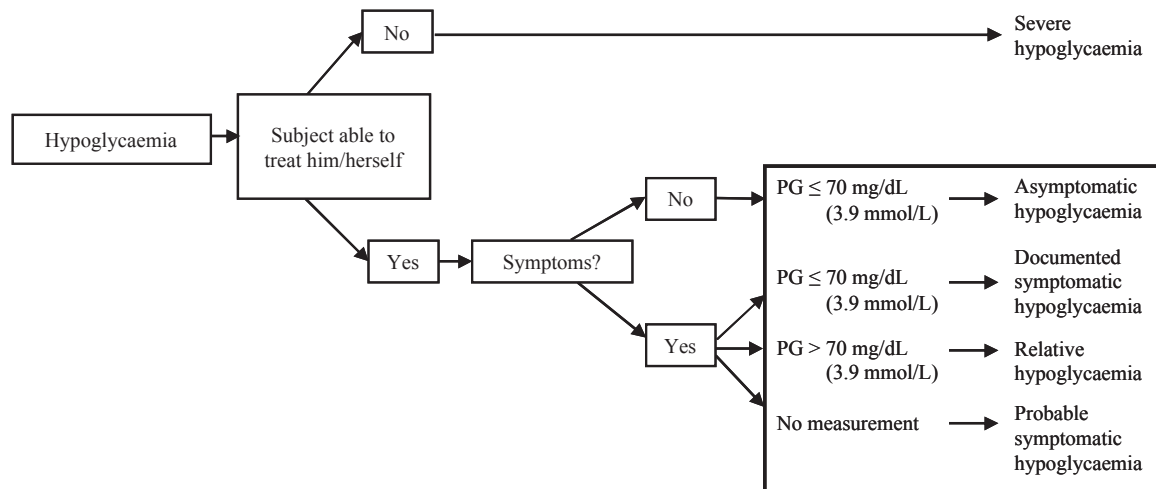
Hypoglycaemia

Subject able to treat him/herself

No

Severe hypoglycaemia

Yes

Symptoms?

No

PG $\leq$ 70 mg/dL (3.9 mmol/L)

Asymptomatic hypoglycaemia

Yes

PG $\leq$ 70 mg/dL (3.9 mmol/L)

Documented symptomatic hypoglycaemia

PG $>$ 70 mg/dL (3.9 mmol/L)

Relative hypoglycaemia

No measurement

Probable symptomatic hypoglycaemia